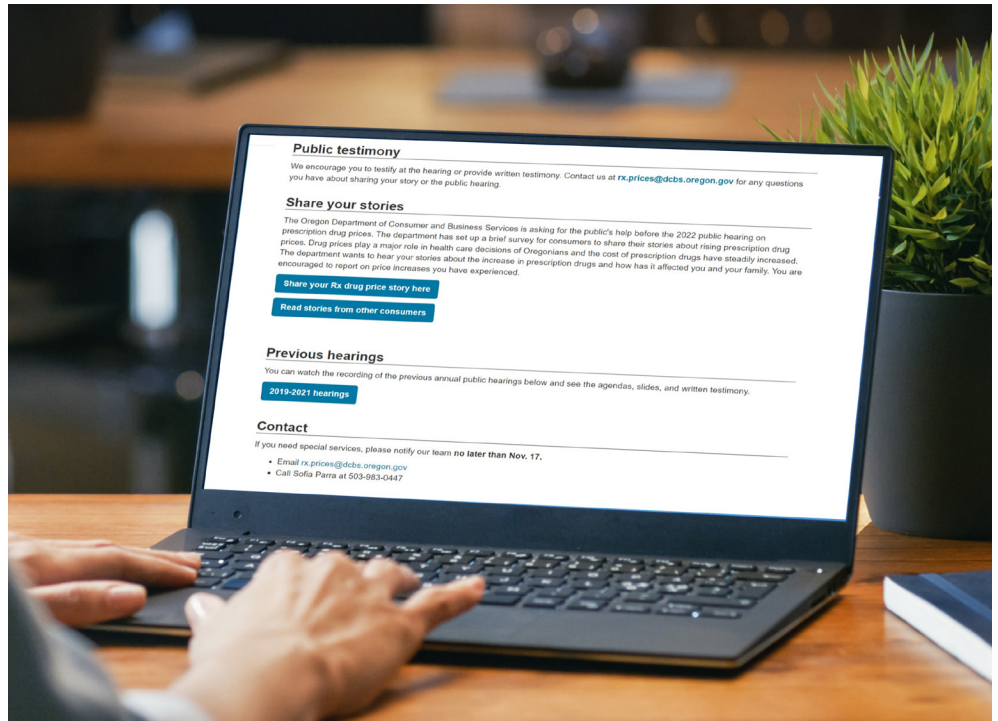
Public testimony

We encourage you to testify at the hearing or provide written testimony. Contact us at rx.prices@dcbs.oregon.gov for any questions you have about sharing your story or the public hearing.

Share your stories

The Oregon Department of Consumer and Business Services is asking for the public's help before the 2022 public hearing on prescription drug prices. The department has set up a brief survey for consumers to share their stories about rising prescription drug prices. Drug prices play a major role in health care decisions of Oregonians and the cost of prescription drugs have steadily increased. The department wants to hear your stories about the increase in prescription drugs and how has it affected you and your family. You are encouraged to report on price increases you have experienced.

Share your Rx drug price story here

Read stories from other consumers

Previous hearings

You can watch the recording of the previous annual public hearings below and see the agendas, slides, and written testimony.

2019-2021 hearings

Contact

If you need special services, please notify our team no later than Nov. 17.

• Email rx.prices@dcbs.oregon.gov
• Call Sofia Parra at 503-983-0447